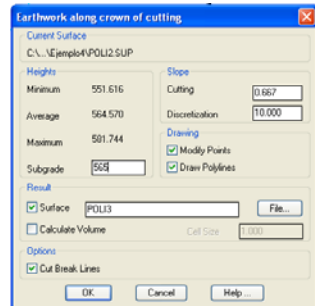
Earthwork along crown of cutting

Current Surface
C:\...\Ejemplo4\POLI2.SUP

Heights
Minimum 551.616
Average 564.570
Maximum 581.744
Subgrade 565

Slope
Cutting 0.667
Discretization 10.000

Drawing
Modify Points
Draw Polylines

Result
Surface POLI3 File...
Calculate Volume Cell Size 1.000

Options
Cut Break Lines

OK Cancel Help...